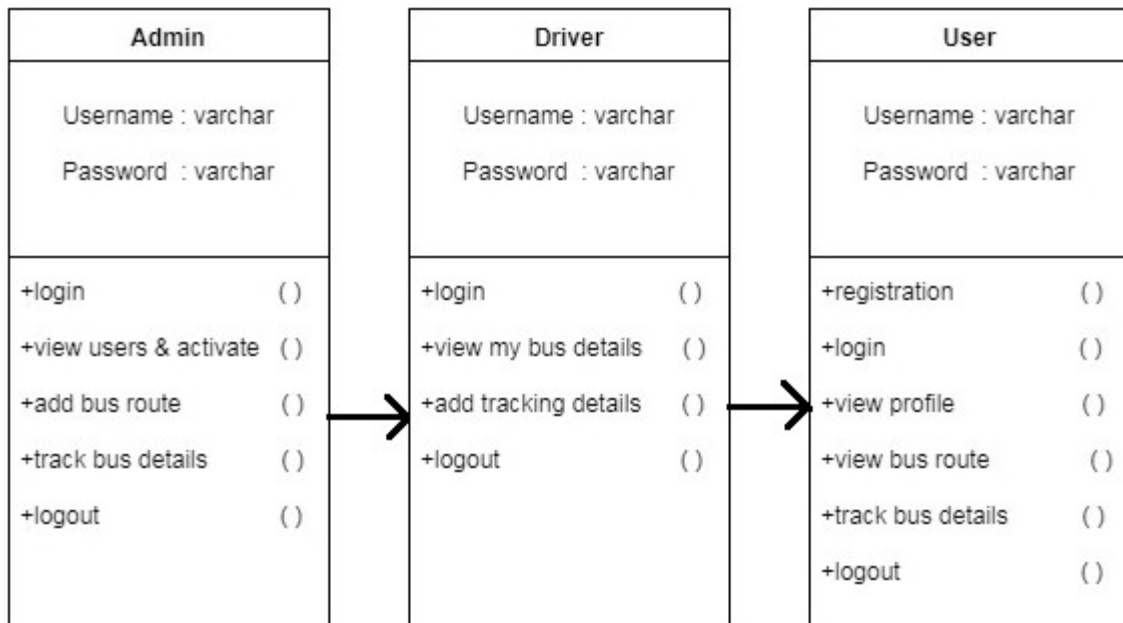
Admin

Username : varchar

Password : varchar

+login ()

+view users & activate ()

+add bus route ()

+track bus details ()

+logout ()

Driver

Username : varchar

Password : varchar

+login ()

+view my bus details ()

+add tracking details ()

+logout ()

User

Username : varchar

Password : varchar

+registration ()

+login ()

+view profile ()

+view bus route ()

+track bus details ()

+logout ()